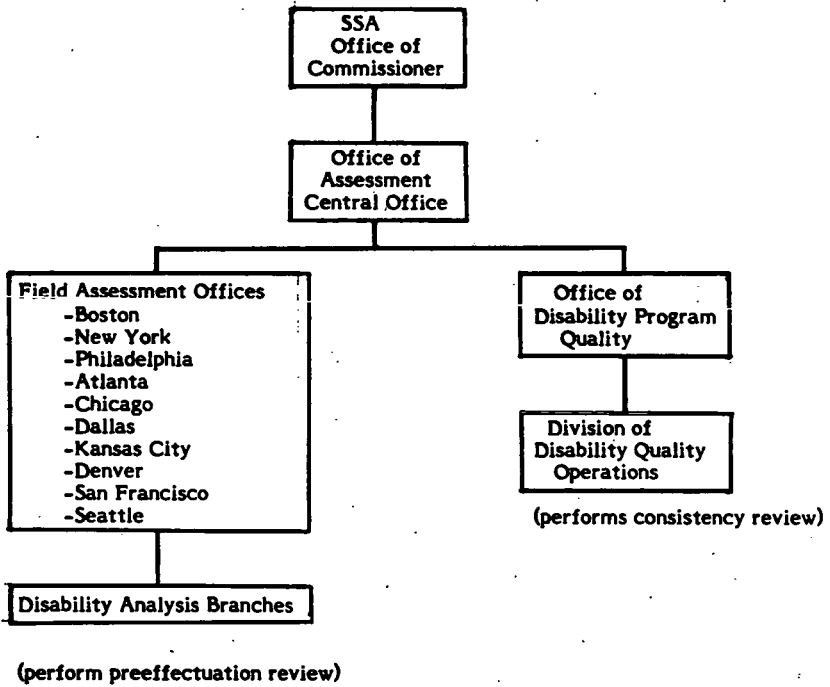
SSA
Office of
Commissioner

Office of
Assessment
Central Office

Field Assessment Offices
-Boston
-New York
-Philadelphia
-Atlanta
-Chicago
-Dallas
-Kansas City
-Denver
-San Francisco
-Seattle

Office of
Disability Program
Quality

Division of
Disability Quality
Operations

(performs consistency review)

Disability Analysis Branches

(perform preeffectuation review)